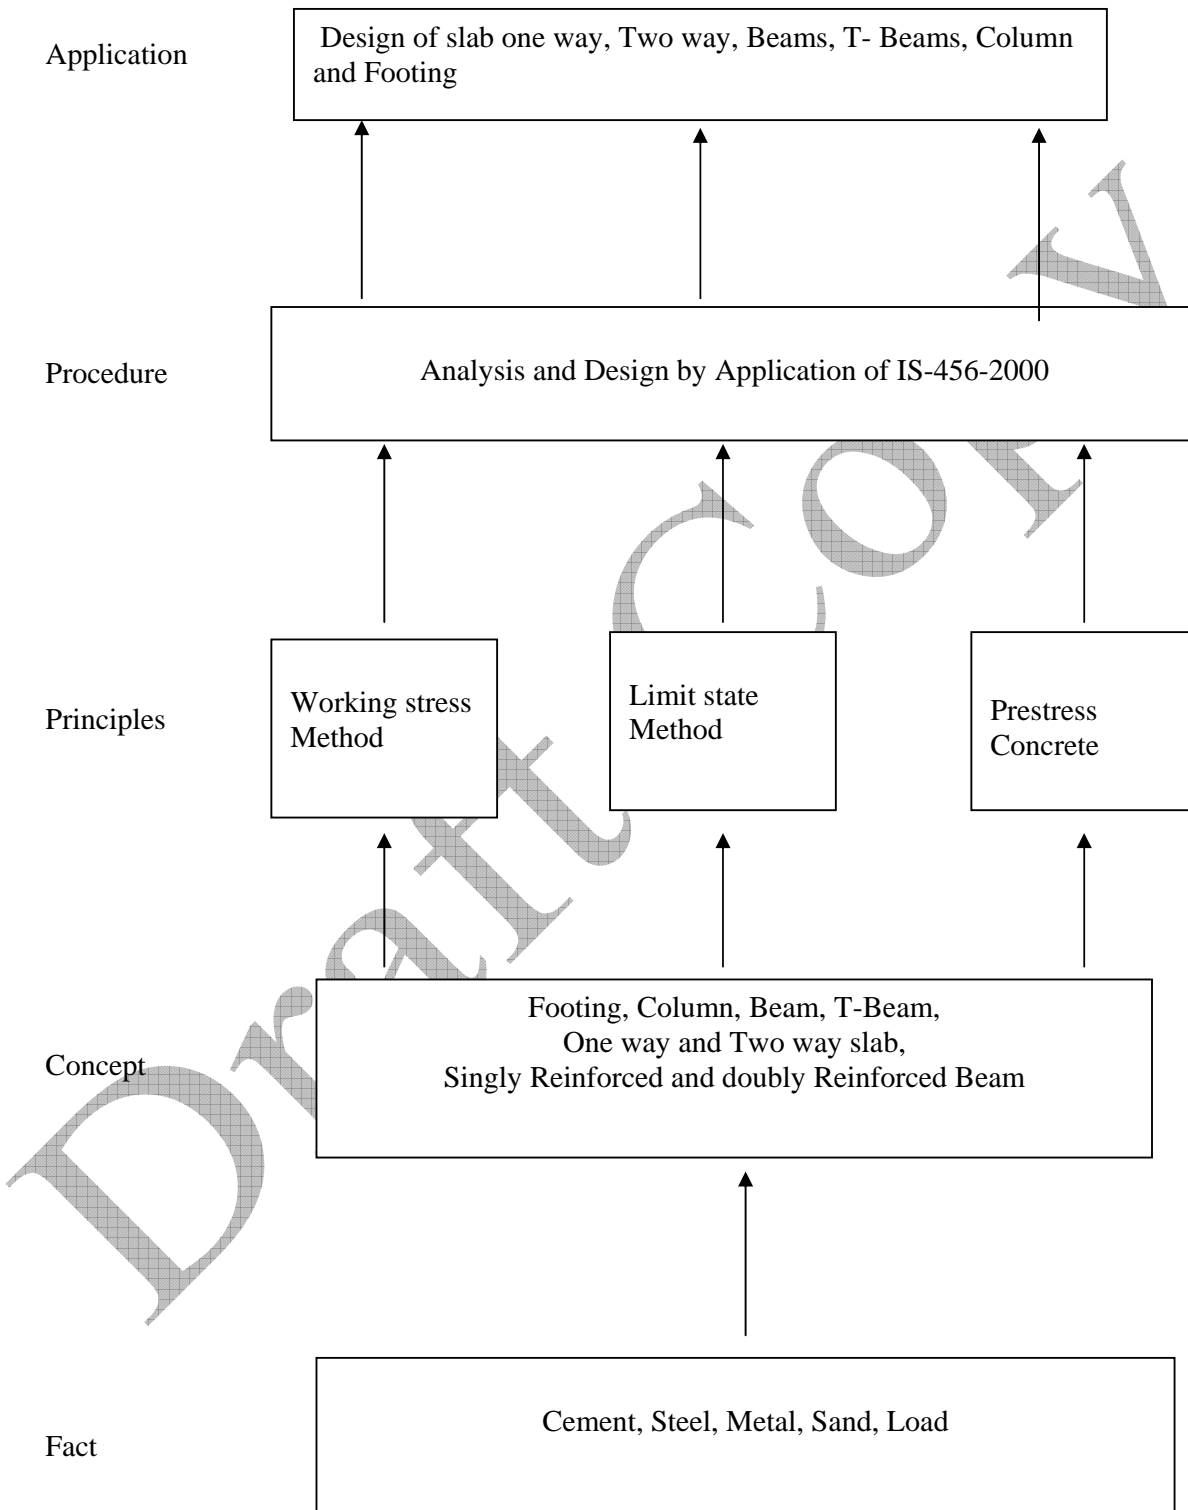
Application

Design of slab one way, Two way, Beams, T- Beams, Column and Footing

Procedure

Analysis and Design by Application of IS-456-2000

Principles

Working stress Method

Limit state Method

Prestress Concrete

Concept

Footing, Column, Beam, T-Beam, One way and Two way slab, Singly Reinforced and doubly Reinforced Beam

Fact

Cement, Steel, Metal, Sand, Load

Draft Copy